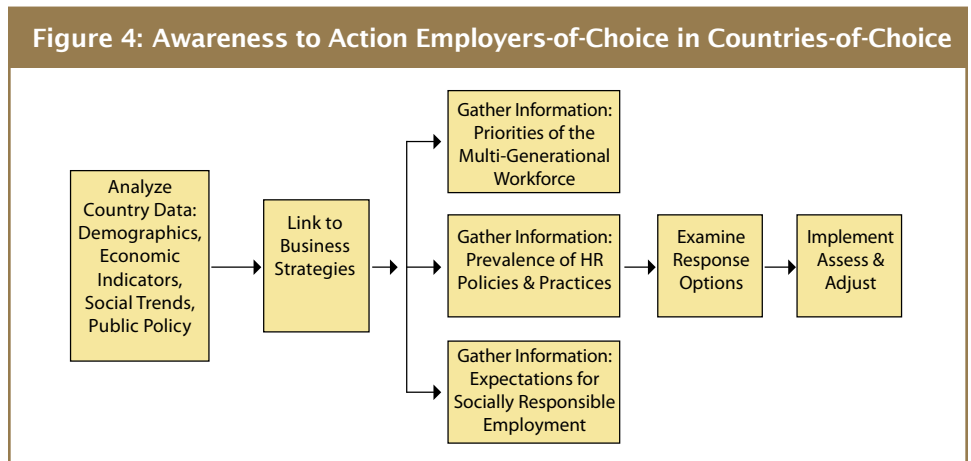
Figure 4: Awareness to Action Employers-of-Choice in Countries-of-Choice

Analyze Country Data: Demographics, Economic Indicators, Social Trends, Public Policy

Link to Business Strategies

Gather Information: Priorities of the Multi-Generational Workforce

Gather Information: Prevalence of HR Policies & Practices

Gather Information: Expectations for Socially Responsible Employment

Examine Response Options

Implement Assess & Adjust